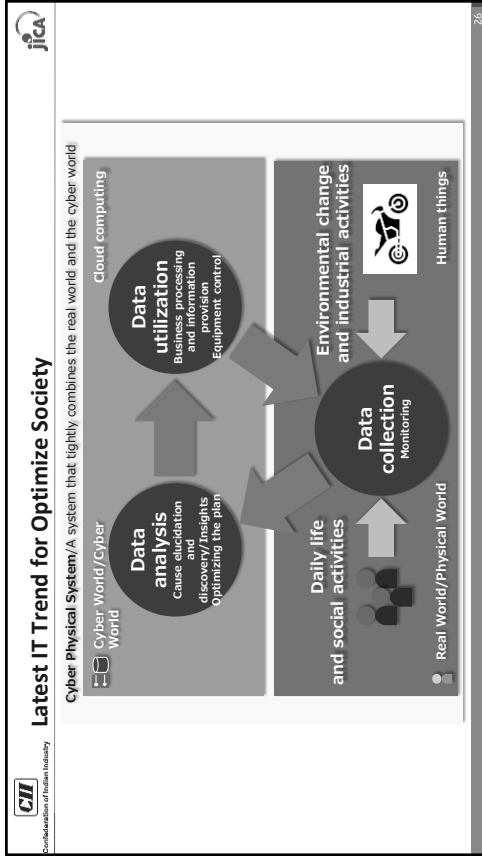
CII
Confederation of Indian Industry

Latest IT Trend for Optimize Society

jica

Cyber Physical System/A system that tightly combines the real world and the cyber world

Cyber World/Cyber World

Cloud computing

Data analysis
Cause elucidation and discovery/Insights
Optimizing the plan

Data utilization
Business processing and information provision
Equipment control

Data collection
Monitoring

Daily life and social activities

Environmental change and industrial activities

Real World/Physical World

Human things

26